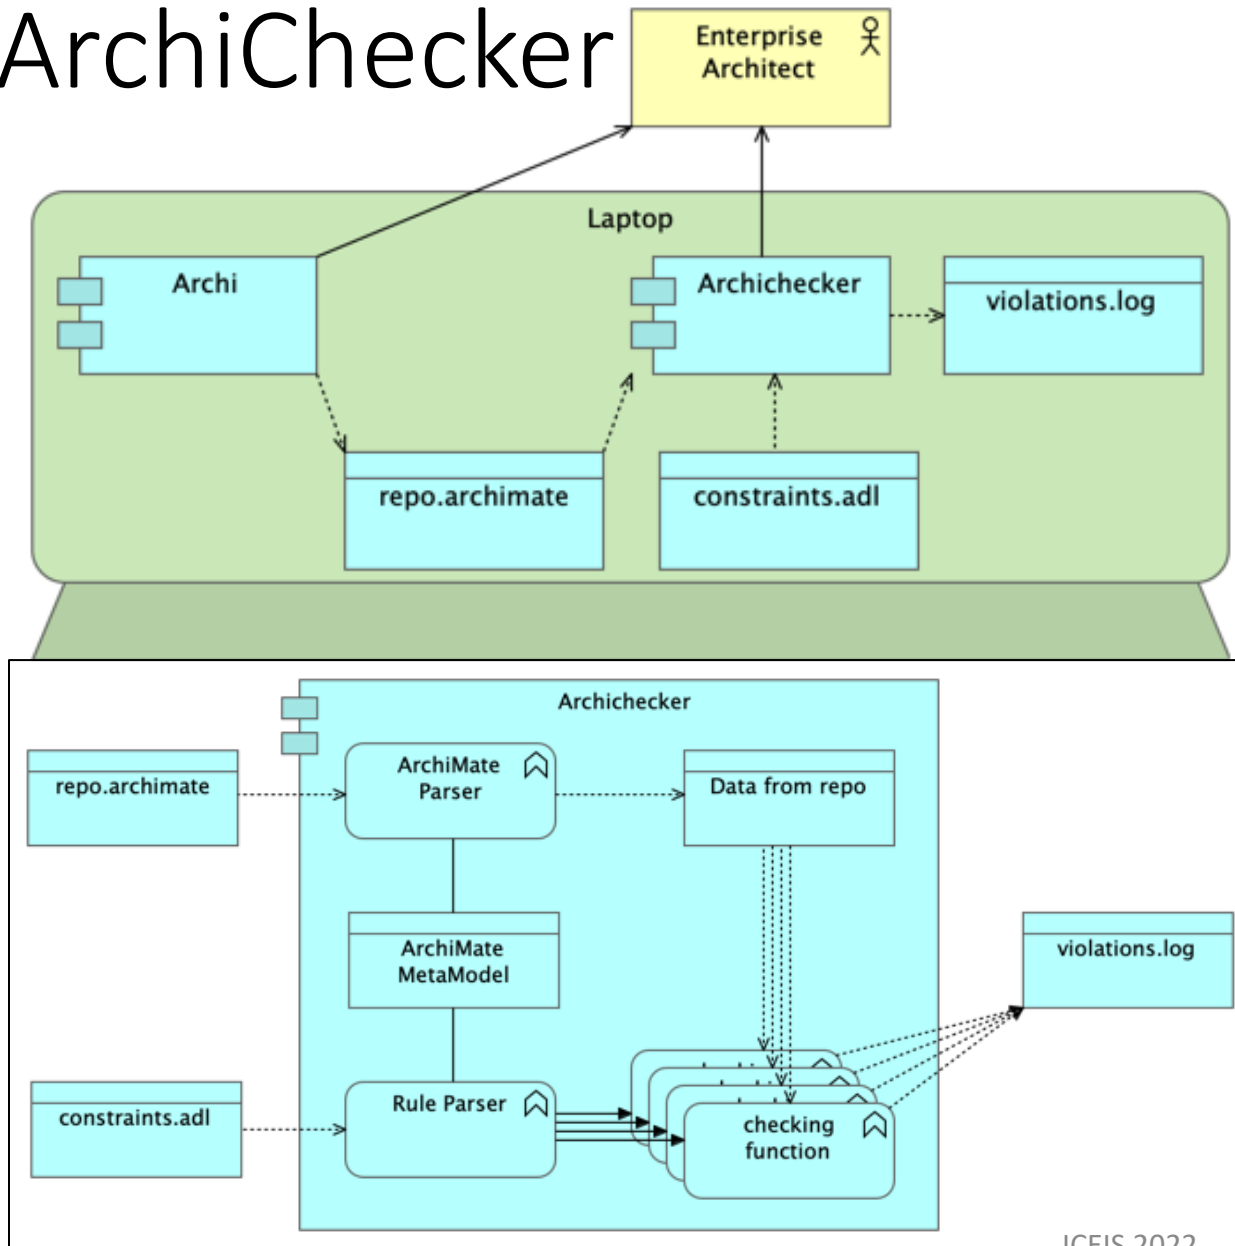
ArchiChecker

Enterprise Architect

Laptop

Archi

Archichecker

violations.log

repo.archimate

constraints.adl

Archichecker

repo.archimate

ArchiMate Parser

Data from repo

ArchiMate MetaModel

violations.log

constraints.adl

Rule Parser

checking function

ICEIS 2022